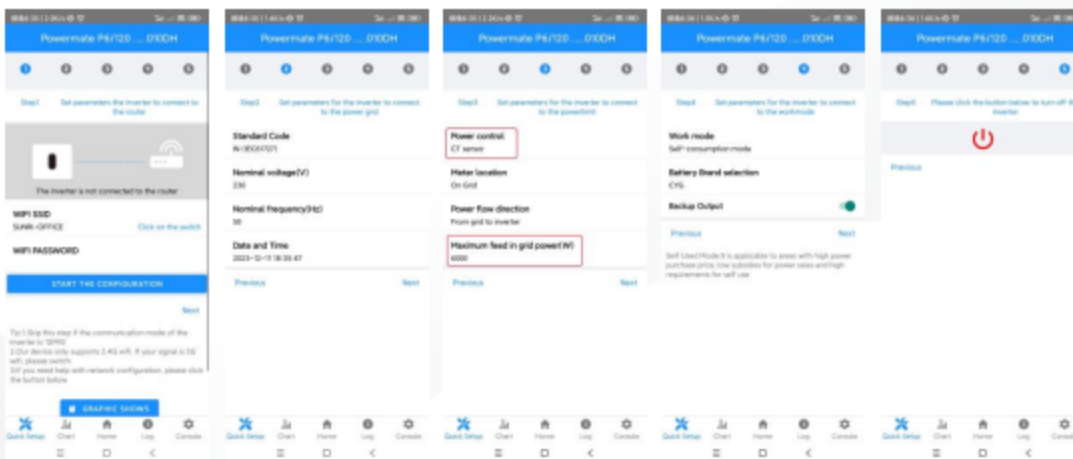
Powermate P6/120 ... 010DH

1 2 3 4 5

Step1 Set parameters the inverter to connect to the router

The inverter is not connected to the router

WIFI SSID
SUNR-OFFICE
Click on the switch

WIFI PASSWORD

START THE CONFIGURATION

Next

Tip:1.Skip this step if the communication mode of the inverter is 'GPRS'
2.Our device only supports 2.4G wifi. If your signal is 5G wifi, please switch
3.If you need help with network configuration, please click the button below

GRAPHIC SHOWS

Quick Setup Chart Home Log Console

Powermate P6/120 ... 010DH

1 2 3 4 5

Step2 Set parameters for the inverter to connect to the power grid

Standard Code
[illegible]

Nominal voltage(V)
230

Nominal frequency(Hz)
50

Date and Time
2023-12-11 18:35:47

Previous
Next

Quick Setup Chart Home Log Console

Powermate P6/120 ... 010DH

1 2 3 4 5

Step3 Set parameters for the inverter to connect to the powerlimit

Power control
CT sensor

Meter location
On Grid

Power flow direction
From grid to inverter

Maximum feed in grid power(W)
6000

Previous
Next

Quick Setup Chart Home Log Console

Powermate P6/120 ... 010DH

1 2 3 4 5

Step4 Set parameters for the inverter to connect to the workmode

Work mode
Self-consumption mode

Battery Brand selection
CYS

Backup Output

Previous
Next

Self Used Mode:It is applicable to areas with high power purchase price, low subsidies for power sales and high requirements for self use

Quick Setup Chart Home Log Console

Powermate P6/120 ... 010DH

1 2 3 4 5

Step5 Please click the button below to turn off the inverter

Previous

Quick Setup Chart Home Log Console